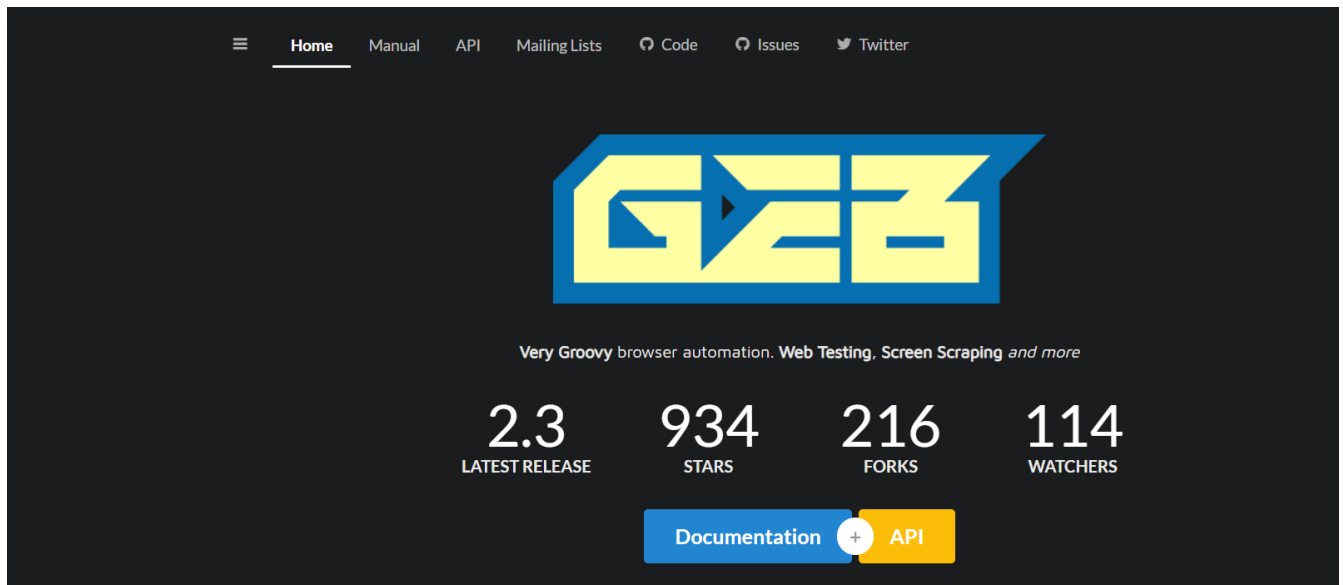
Home Manual API Mailing Lists Code Issues Twitter

GEB

Very Groovy browser automation. Web Testing, Screen Scraping and more

2.3
LATEST RELEASE

934
STARS

216
FORKS

114
WATCHERS

Documentation + API